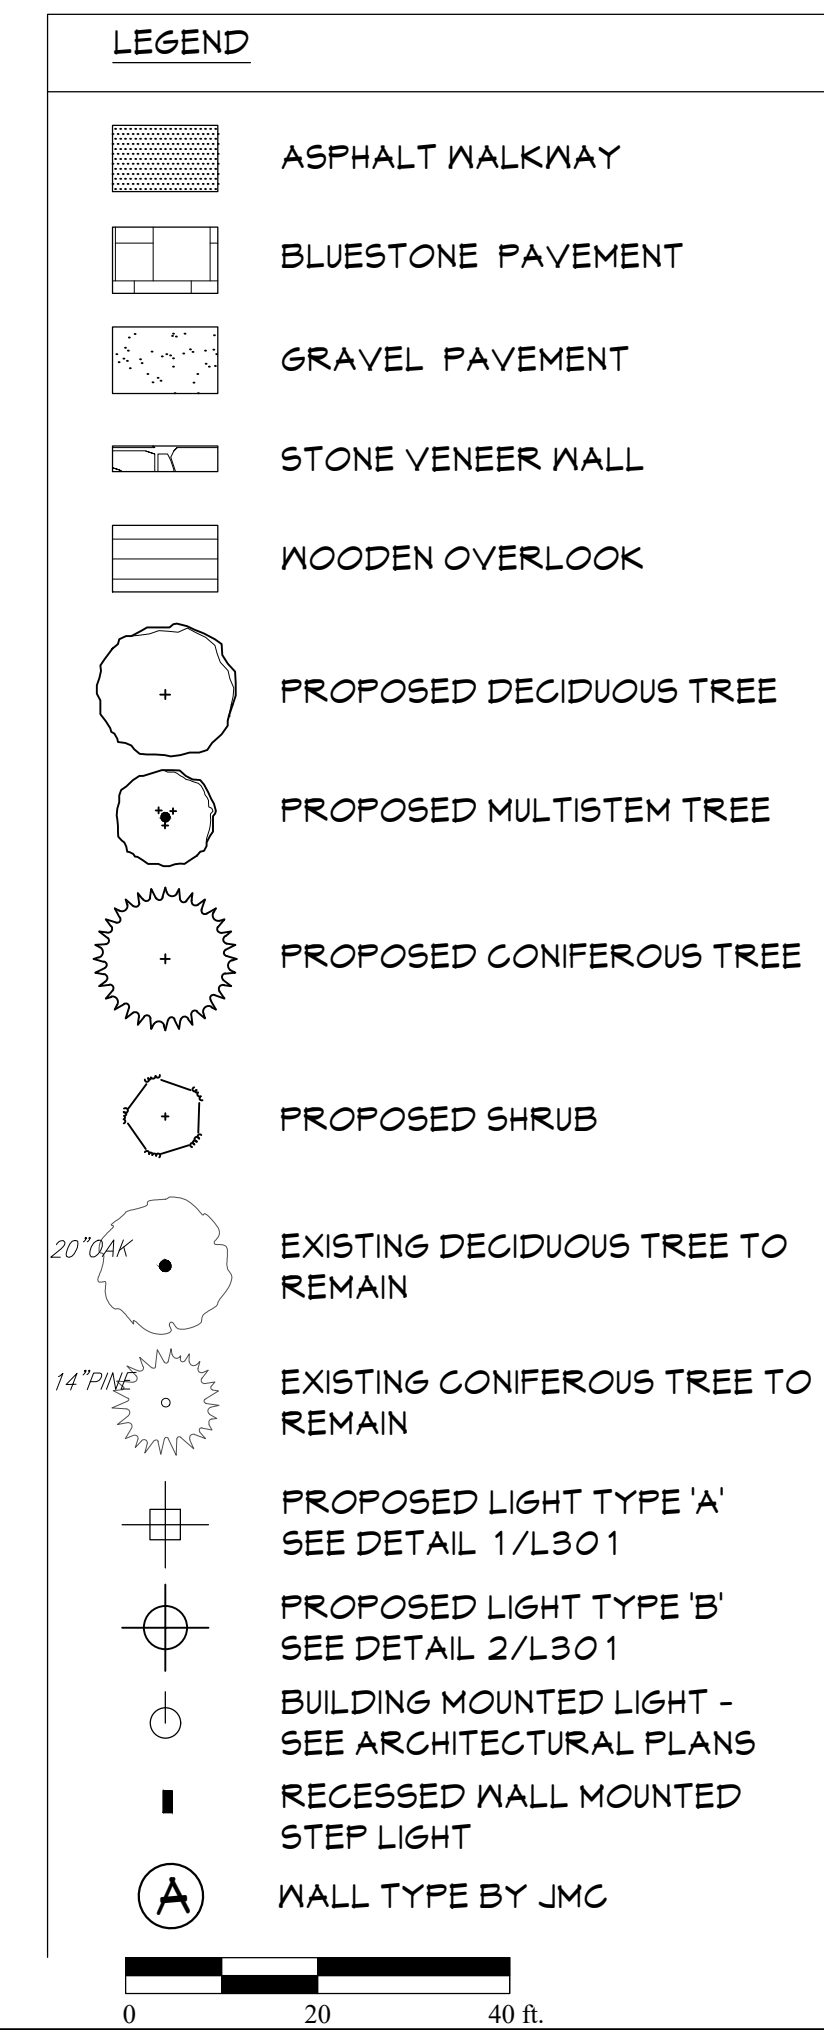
LEGEND

ASPHALT WALKWAY

BLUESTONE PAVEMENT

GRAVEL PAVEMENT

STONE VENEER WALL

WOODEN OVERLOOK

PROPOSED DECIDUOUS TREE

PROPOSED MULTISTEM TREE

PROPOSED CONIFEROUS TREE

PROPOSED SHRUB

20"OAK

EXISTING DECIDUOUS TREE TO REMAIN

14"PINE

EXISTING CONIFEROUS TREE TO REMAIN

PROPOSED LIGHT TYPE 'A' SEE DETAIL 1/L301

PROPOSED LIGHT TYPE 'B' SEE DETAIL 2/L301

BUILDING MOUNTED LIGHT - SEE ARCHITECTURAL PLANS

RECESSED WALL MOUNTED STEP LIGHT

A

WALL TYPE BY JMC

0 20 40 ft.